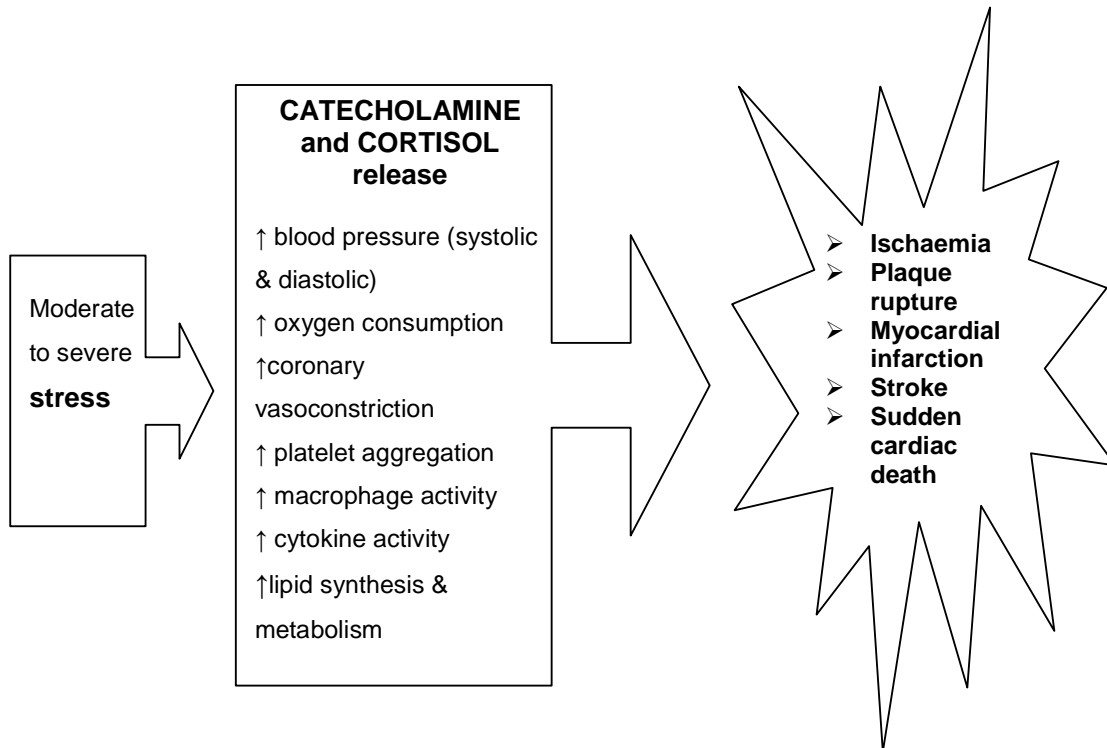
Moderate to severe **stress**

**CATECHOLAMINE and CORTISOL release**

↑ blood pressure (systolic & diastolic)
↑ oxygen consumption
↑coronary vasoconstriction
↑ platelet aggregation
↑ macrophage activity
↑ cytokine activity
↑lipid synthesis & metabolism

➢ **Ischaemia**
➢ **Plaque rupture**
➢ **Myocardial infarction**
➢ **Stroke**
➢ **Sudden cardiac death**